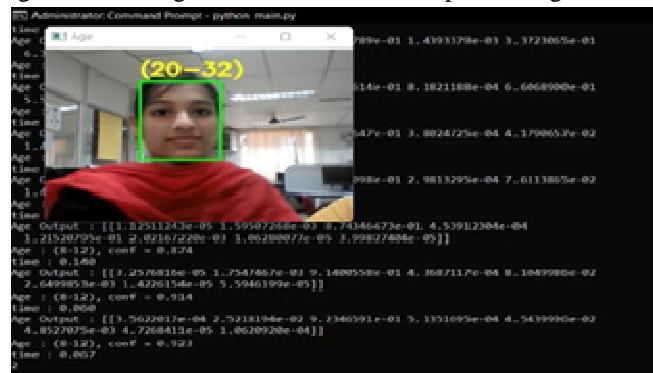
Administrator: Command Prompt - python main.py
time
Age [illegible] 789e-01 1.4393379e-03 3.3723065e-01
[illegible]
Age
time
Age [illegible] 514e-01 8.1021188e-04 6.6068900e-01
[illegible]
Age
time
Age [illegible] 547e-01 3.8024725e-04 4.1790657e-02
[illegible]
Age
time
Age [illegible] 098e-01 2.9813295e-04 7.6113865e-02
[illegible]
Age
time
Age Output : [[1.1251124e-05 1.59507268e-03 8.74346473e-01 4.53912304e-04
1.21520795e-01 2.02167220e-02 1.06280077e-05 3.99827408e-05]]
Age : (8-12), conf = 0.874
time : 0.140
Age Output : [[3.2576816e-05 1.7547467e-03 9.1400558e-01 4.3687117e-04 8.1049986e-02
2.6499853e-03 1.4226154e-05 5.5946199e-05]]
Age : (8-12), conf = 0.914
time : 0.060
Age Output : [[3.5622017e-04 2.5218194e-02 9.2346591e-01 5.1351695e-04 4.5439999e-02
4.8527075e-03 4.7268411e-05 1.0620920e-04]]
Age : (8-12), conf = 0.923
time : 0.057
2
Age
(20-32)